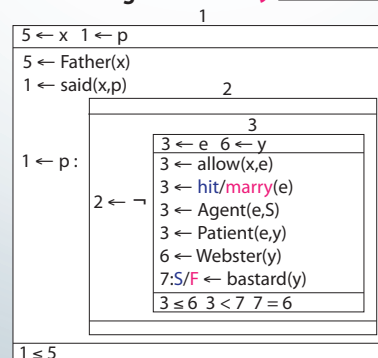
1

$5 \leftarrow x \;\; 1 \leftarrow p$

$5 \leftarrow$ Father(x)
$1 \leftarrow$ said(x,p)

2

$1 \leftarrow p:$

$2 \leftarrow \neg$

3

$3 \leftarrow e \;\; 6 \leftarrow y$

$3 \leftarrow$ allow(x,e)
$3 \leftarrow$ hit/marry(e)
$3 \leftarrow$ Agent(e,S)
$3 \leftarrow$ Patient(e,y)
$6 \leftarrow$ Webster(y)
7:S/F $\leftarrow$ bastard(y)

$3 \leq 6 \;\; 3 < 7 \;\; 7 = 6$

$1 \leq 5$